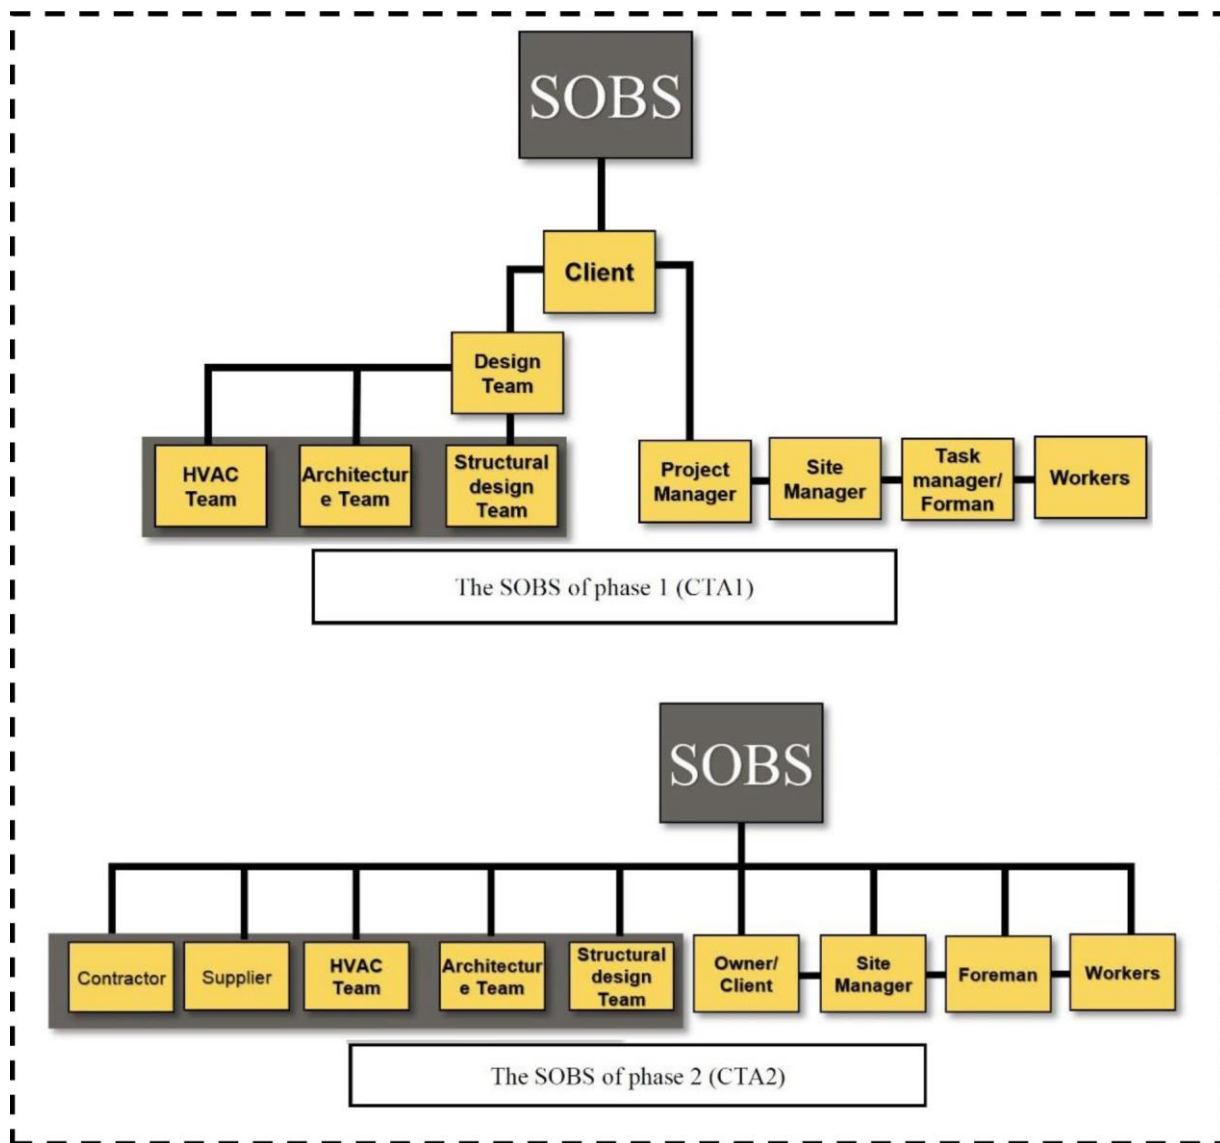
SOBS

Client

Design Team

HVAC Team

Architecture Team

Structural design Team

Project Manager

Site Manager

Task manager/ Forman

Workers

The SOBS of phase 1 (CTA1)

SOBS

Contractor

Supplier

HVAC Team

Architecture Team

Structural design Team

Owner/ Client

Site Manager

Foreman

Workers

The SOBS of phase 2 (CTA2)